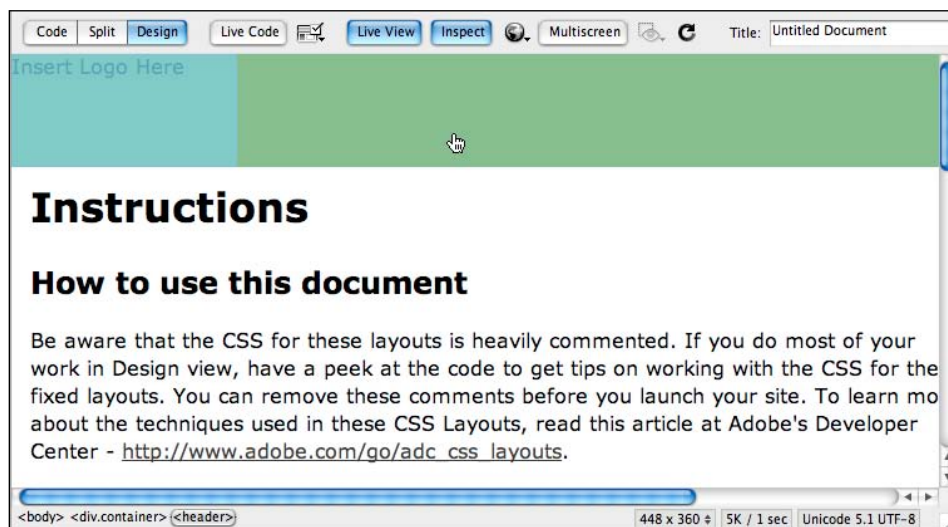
Code | Split | Design | Live Code | Live View | Inspect | Multiscreen | Title: Untitled Document

Insert Logo Here

# Instructions

## How to use this document

Be aware that the CSS for these layouts is heavily commented. If you do most of your work in Design view, have a peek at the code to get tips on working with the CSS for the fixed layouts. You can remove these comments before you launch your site. To learn mo about the techniques used in these CSS Layouts, read this article at Adobe's Developer Center - http://www.adobe.com/go/adc_css_layouts.

<body> <div.container> <header> | 448 x 360 | 5K / 1 sec | Unicode 5.1 UTF-8